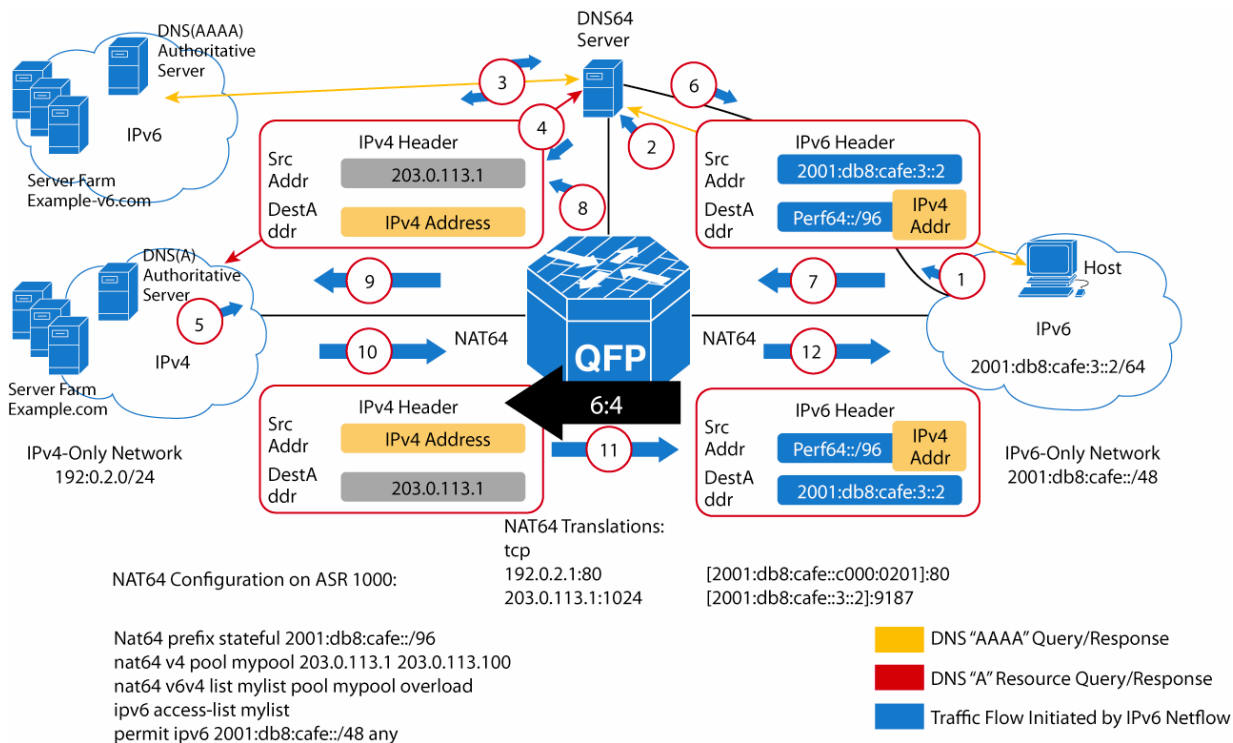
DNS(AAAA)
Authoritative
Server

DNS64
Server

IPv6

Server Farm
Example-v6.com

3

4

6

2

IPv4 Header
Src Addr
203.0.113.1
DestAddr
IPv4 Address

8

IPv6 Header
Src Addr
2001:db8:cafe:3::2
DestAddr
Perf64::/96
IPv4 Addr

DNS(A)
Authoritative
Server

9

7

1

Host

5

IPv4

Server Farm
Example.com

10

NAT64

QFP

NAT64

12

IPv6

2001:db8:cafe:3::2/64

6:4

IPv4 Header
Src Addr
IPv4 Address
DestAddr
203.0.113.1

11

IPv6 Header
Src Addr
Perf64::/96
IPv4 Addr
DestAddr
2001:db8:cafe:3::2

IPv4-Only Network
192:0.2.0/24

IPv6-Only Network
2001:db8:cafe::/48

NAT64 Translations:
tcp
192.0.2.1:80
203.0.113.1:1024

[2001:db8:cafe::c000:0201]:80
[2001:db8:cafe::3::2]:9187

NAT64 Configuration on ASR 1000:

Nat64 prefix stateful 2001:db8:cafe::/96
nat64 v4 pool mypool 203.0.113.1 203.0.113.100
nat64 v6v4 list mylist pool mypool overload
ipv6 access-list mylist
permit ipv6 2001:db8:cafe::/48 any

DNS “AAAA” Query/Response
DNS “A” Resource Query/Response
Traffic Flow Initiated by IPv6 Netflow